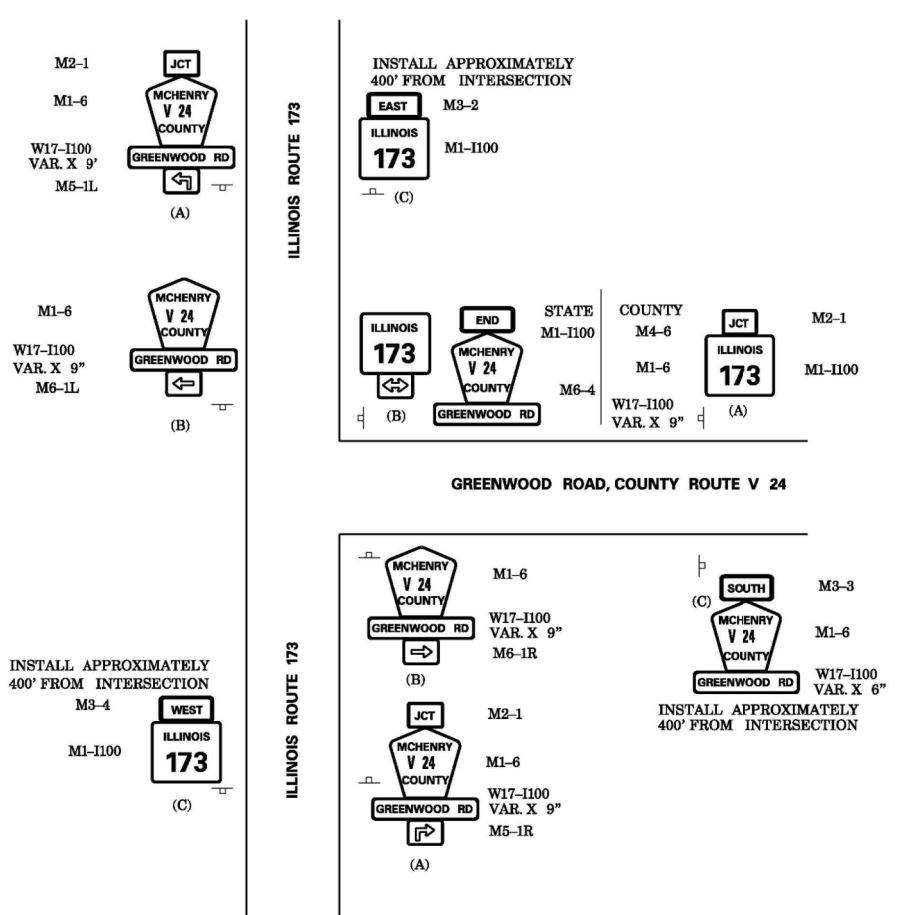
M2–1
JCT
M1–6
MCHENRY
V 24
COUNTY
W17–I100
VAR. X 9'
GREENWOOD RD
M5–1L
(A)

M1–6
MCHENRY
V 24
COUNTY
W17–I100
VAR. X 9"
GREENWOOD RD
M6–1L
(B)

INSTALL APPROXIMATELY
400' FROM INTERSECTION
M3–4
WEST
ILLINOIS
M1–I100
173
(C)

ILLINOIS ROUTE 173

INSTALL APPROXIMATELY
400' FROM INTERSECTION
EAST
M3–2
ILLINOIS
173
M1–I100
(C)

ILLINOIS
173
(B)
END
MCHENRY
V 24
COUNTY
GREENWOOD RD
STATE
M1–I100
M6–4
COUNTY
M4–6
M1–6
W17–I100
VAR. X 9"
JCT
ILLINOIS
173
(A)
M2–1
M1–I100

GREENWOOD ROAD, COUNTY ROUTE V 24

MCHENRY
V 24
COUNTY
GREENWOOD RD
M1–6
W17–I100
VAR. X 9"
M6–1R
(B)

JCT
M2–1
MCHENRY
V 24
COUNTY
M1–6
GREENWOOD RD
W17–I100
VAR. X 9"
M5–1R
(A)

ILLINOIS ROUTE 173

(C)
SOUTH
M3–3
MCHENRY
V 24
COUNTY
M1–6
GREENWOOD RD
W17–I100
VAR. X 6"
INSTALL APPROXIMATELY
400' FROM INTERSECTION